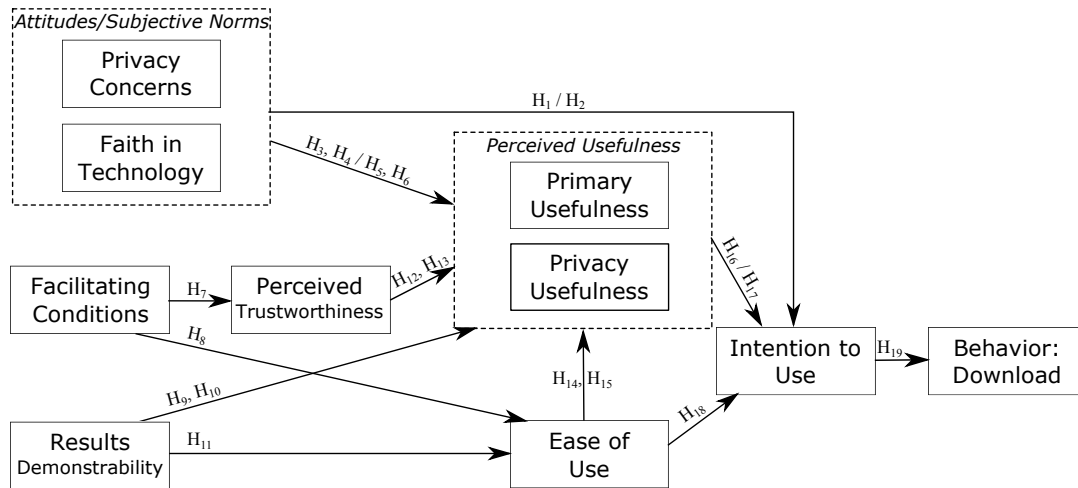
Attitudes/Subjective Norms
Privacy Concerns
Faith in Technology

$H_1$ / $H_2$

$H_3$, $H_4$ / $H_5$, $H_6$

Perceived Usefulness
Primary Usefulness
Privacy Usefulness

Facilitating Conditions
$H_7$
Perceived Trustworthiness
$H_{12}$, $H_{13}$
$H_{16}$ / $H_{17}$
$H_8$

Intention to Use
$H_{19}$
Behavior: Download

$H_9$, $H_{10}$
$H_{14}$, $H_{15}$
$H_{18}$

Results Demonstrability
$H_{11}$
Ease of Use